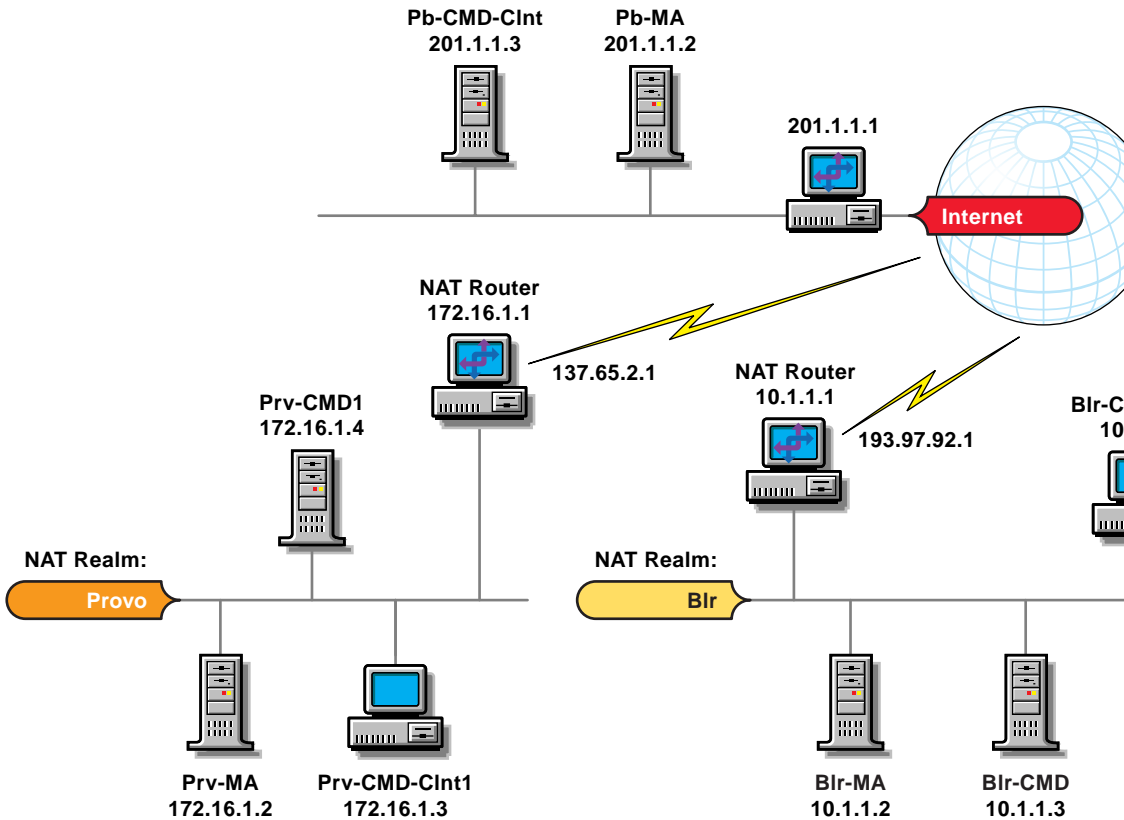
Pb-CMD-Clnt
201.1.1.3

Pb-MA
201.1.1.2

201.1.1.1

Internet

NAT Router
172.16.1.1

137.65.2.1

NAT Router
10.1.1.1

193.97.92.1

Blr-C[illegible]
10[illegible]

Prv-CMD1
172.16.1.4

NAT Realm:
Provo

NAT Realm:
Blr

Prv-MA
172.16.1.2

Prv-CMD-Clnt1
172.16.1.3

Blr-MA
10.1.1.2

Blr-CMD
10.1.1.3